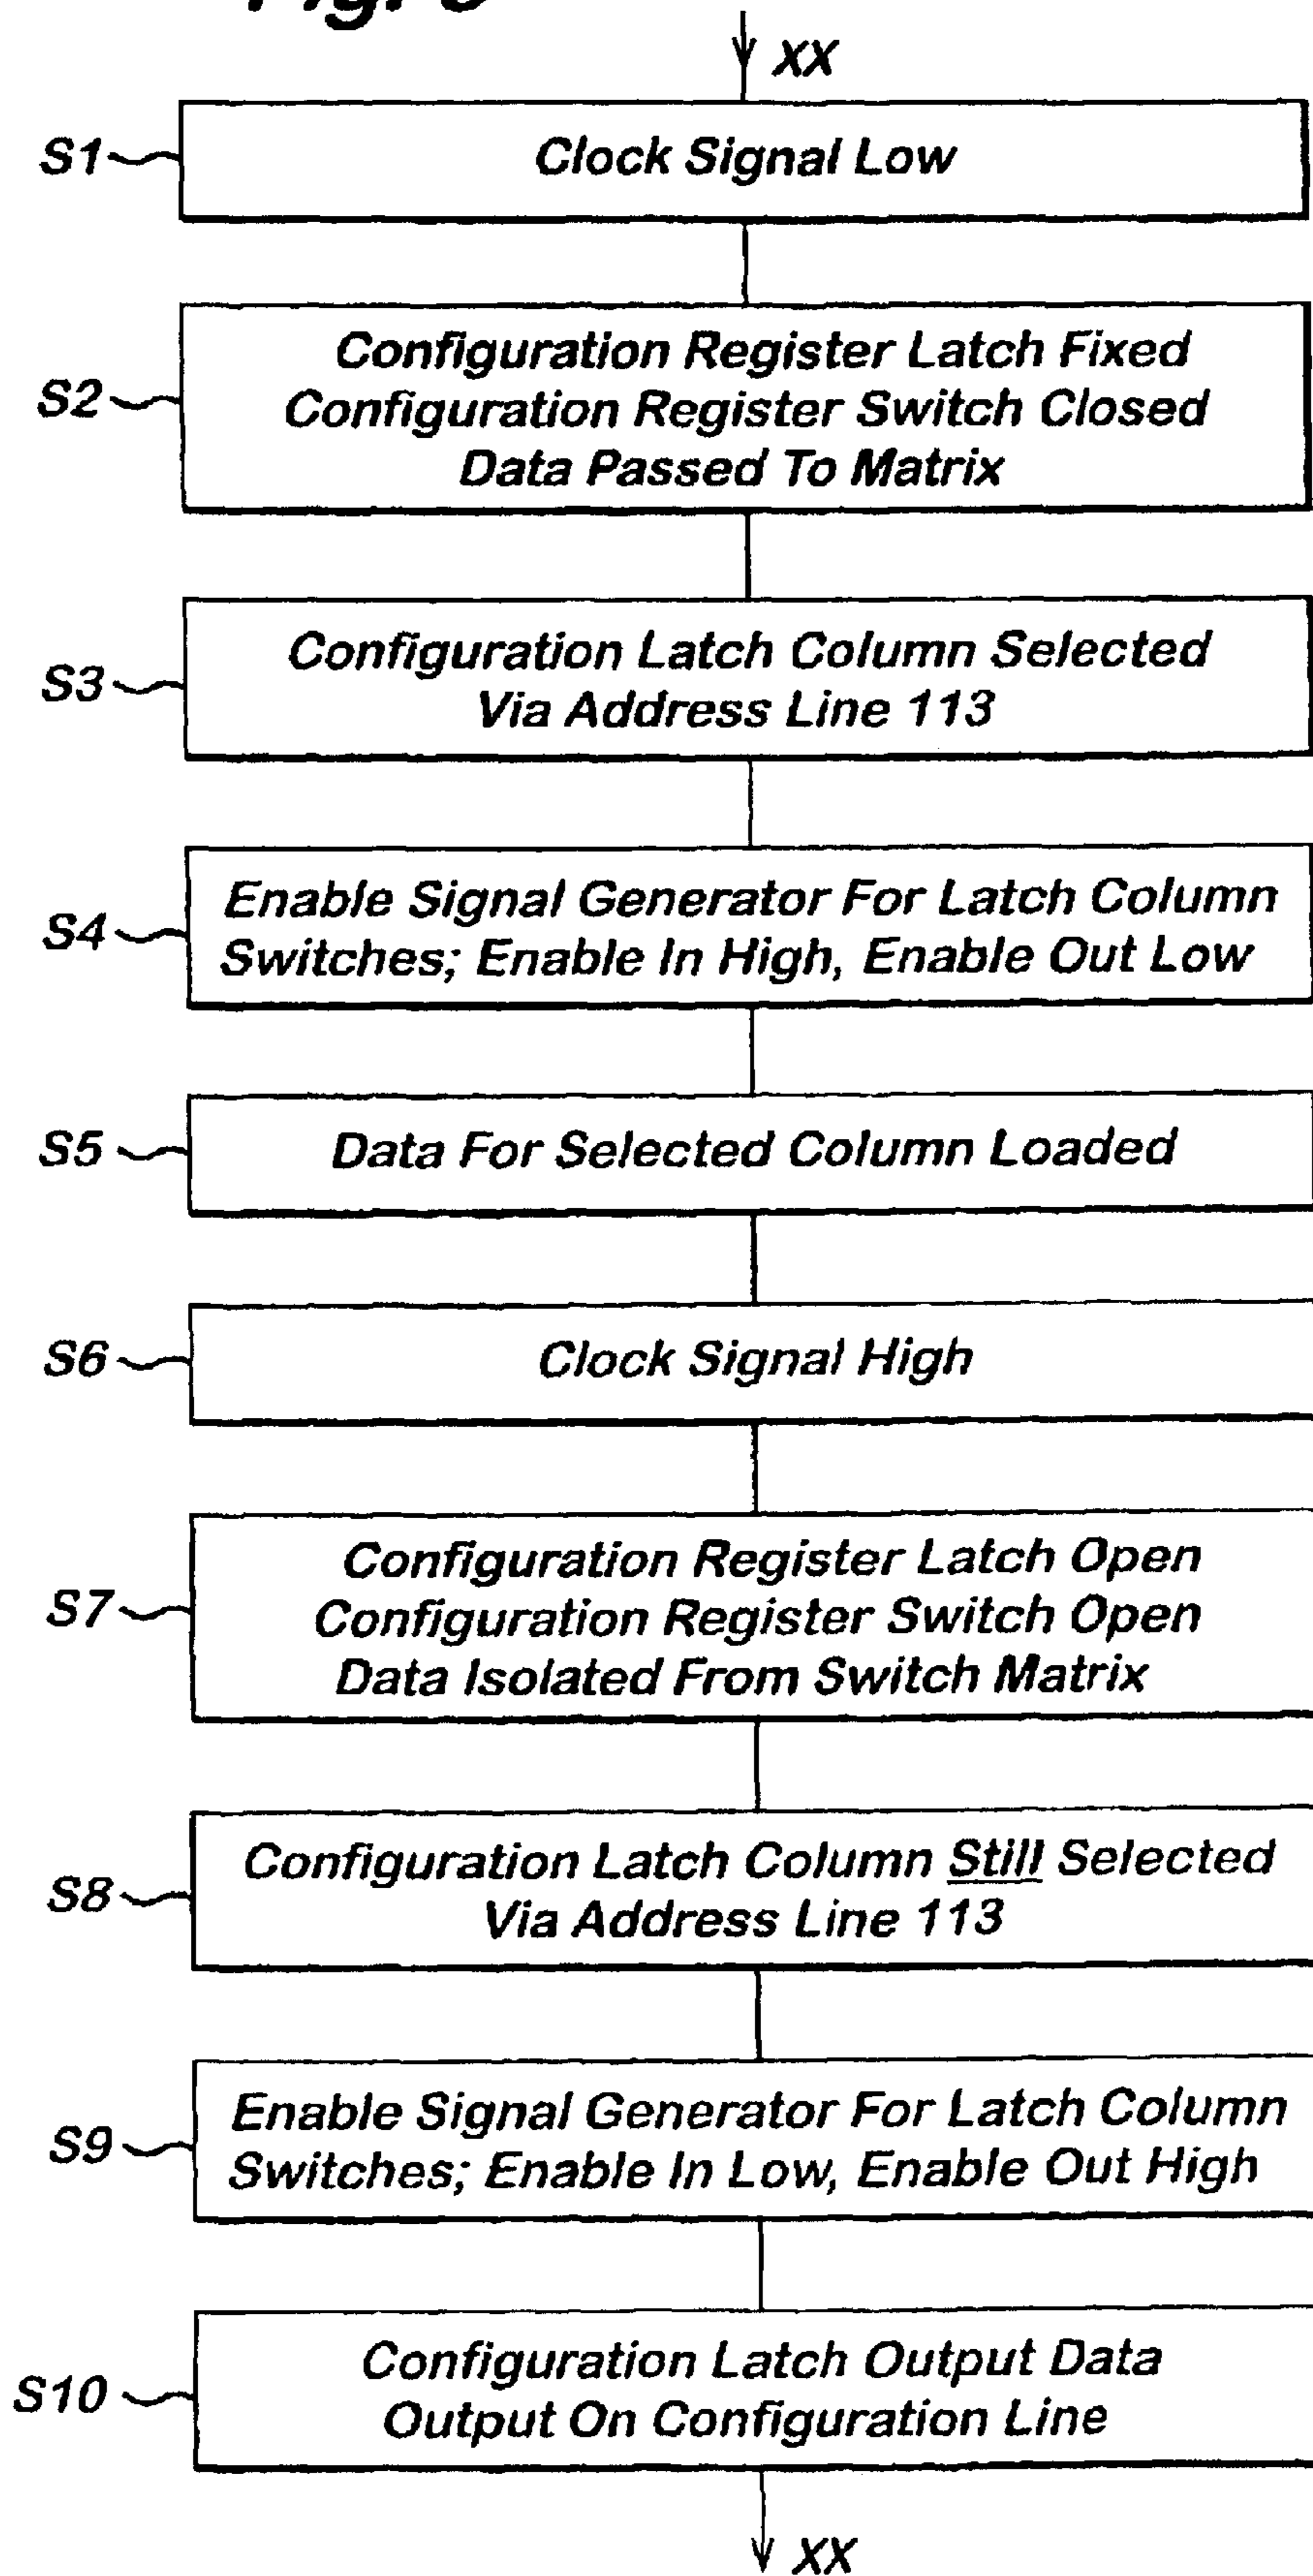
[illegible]

XX

S1 Clock Signal Low

S2 Configuration Register Latch Fixed Configuration Register Switch Closed Data Passed To Matrix

S3 Configuration Latch Column Selected Via Address Line 113

S4 Enable Signal Generator For Latch Column Switches; Enable In High, Enable Out Low

S5 Data For Selected Column Loaded

S6 Clock Signal High

S7 Configuration Register Latch Open Configuration Register Switch Open Data Isolated From Switch Matrix

S8 Configuration Latch Column Still Selected Via Address Line 113

S9 Enable Signal Generator For Latch Column Switches; Enable In Low, Enable Out High

S10 Configuration Latch Output Data Output On Configuration Line

XX